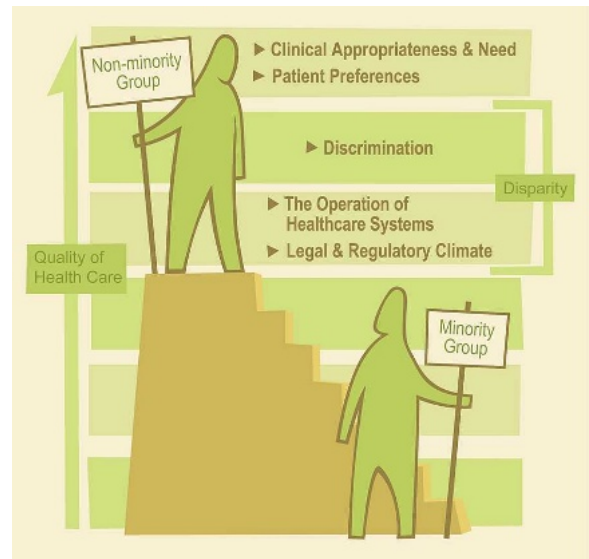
Non-minority Group

▶ Clinical Appropriateness & Need
▶ Patient Preferences

▶ Discrimination

Disparity

▶ The Operation of Healthcare Systems
▶ Legal & Regulatory Climate

Quality of Health Care

Minority Group